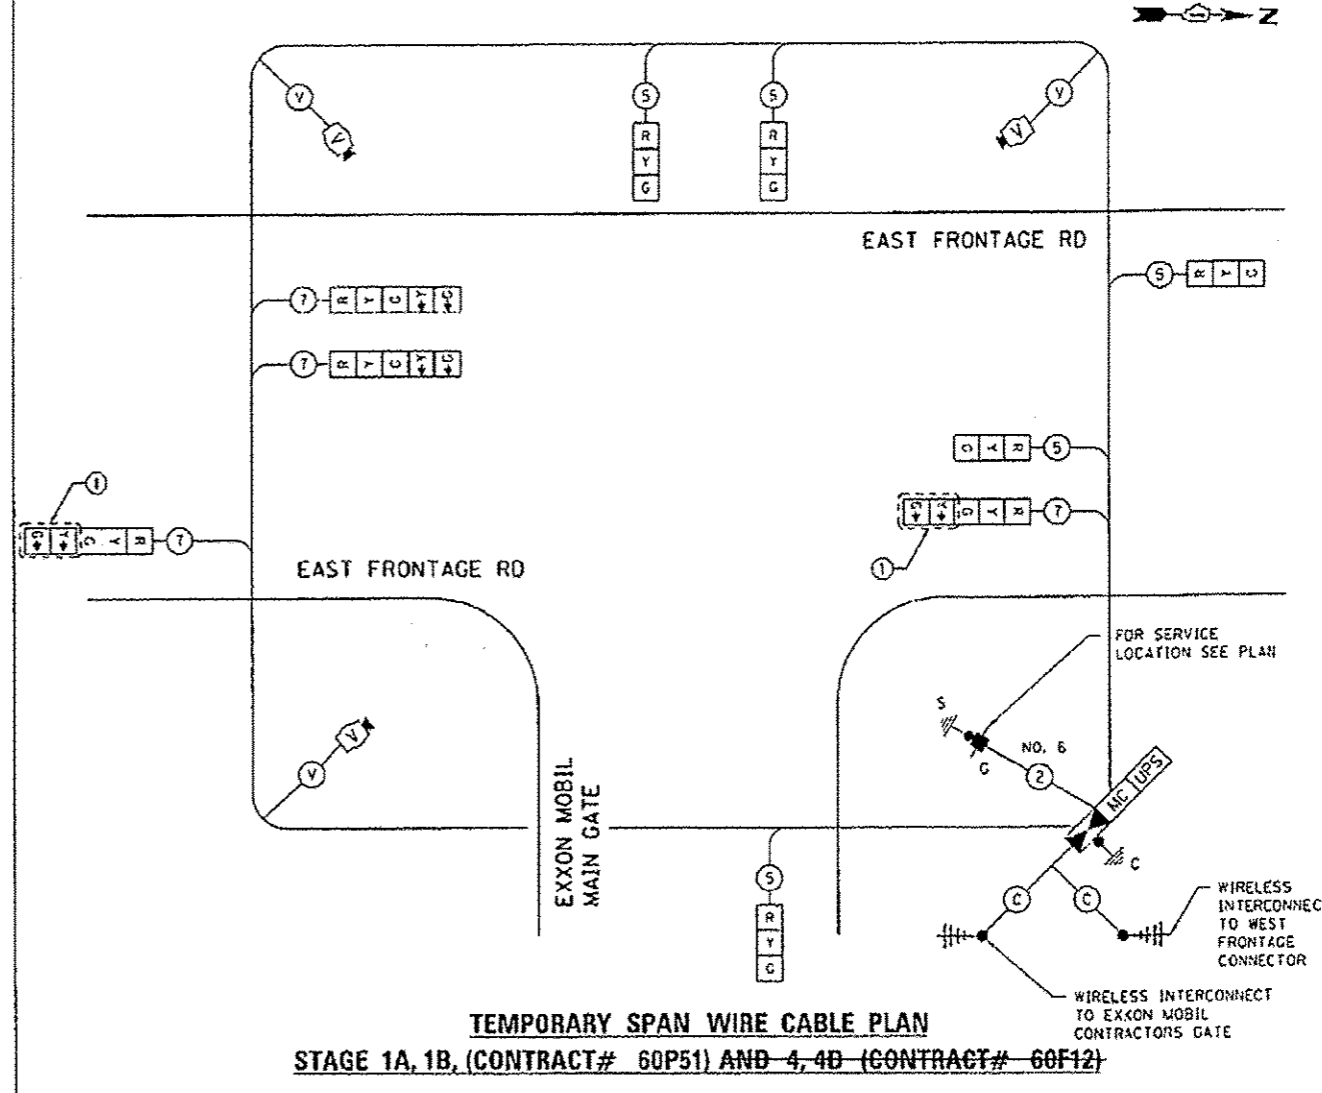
Z

V
V
S
R
Y
G
S
R
Y
G
V
V

EAST FRONTAGE RD

S R Y G
7 R Y G Y G
7 R Y G Y G

G Y R 5
1
G Y G Y R 7
G Y G Y R 7
1

EAST FRONTAGE RD

FOR SERVICE LOCATION SEE PLAN

S
G
NO. 6
2
MC UPS
C

V
V

EXXON MOBIL MAIN GATE

S
R
Y
G

C
C

WIRELESS INTERCONNEC TO WEST FRONTAGE CONNECTOR

WIRELESS INTERCONNECT TO EXXON MOBIL CONTRACTORS GATE

TEMPORARY SPAN WIRE CABLE PLAN

STAGE 1A, 1B, (CONTRACT# 60P51) AND 4, 4D (CONTRACT# 60F12)